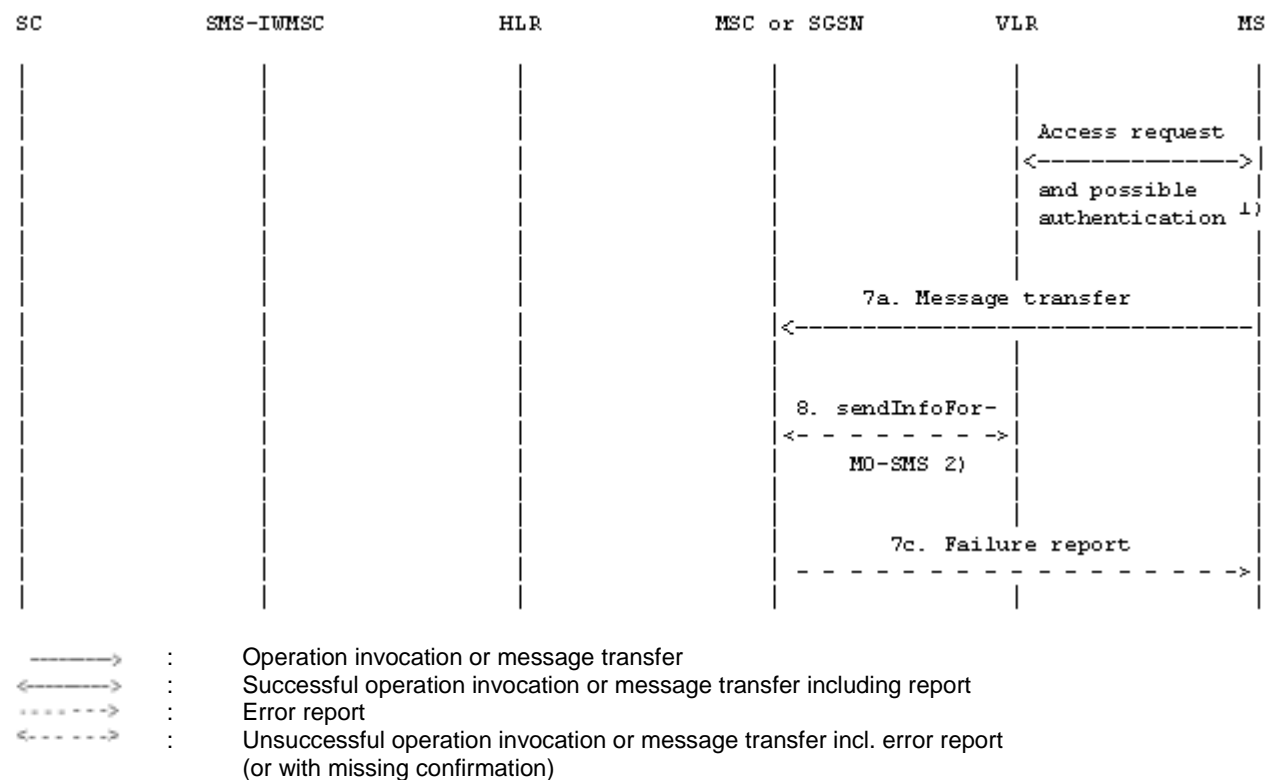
SC SMS-IWMSC HLR MSC or SGSN VLR MS

Access request
and possible authentication 1)

7a. Message transfer

8. sendInfoFor-MO-SMS 2)

7c. Failure report

: Operation invocation or message transfer
: Successful operation invocation or message transfer including report
: Error report
: Unsuccessful operation invocation or message transfer incl. error report (or with missing confirmation)